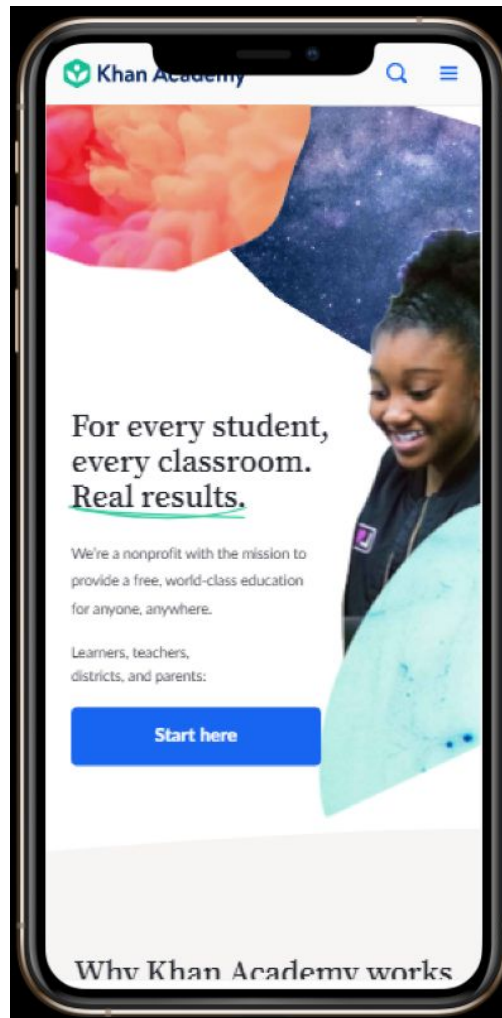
Khan Academy

For every student, every classroom. Real results.

We're a nonprofit with the mission to provide a free, world-class education for anyone, anywhere.

Learners, teachers, districts, and parents:

Start here

Why Khan Academy works